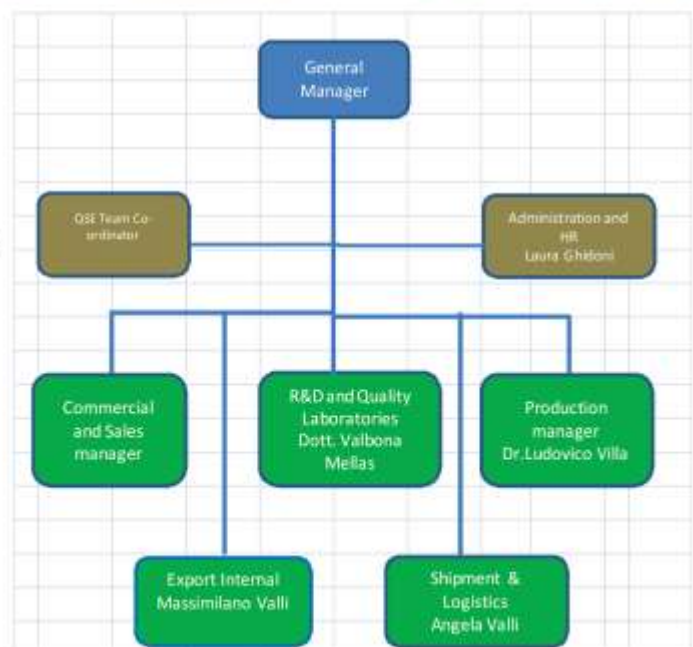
General Manager

QSE Team Co-ordinator

Administration and HR Laura Ghidoni

Commercial and Sales manager

R&D and Quality Laboratories Dott. Valbona Mellas

Production manager Dr.Ludovico Villa

Export Internal Massimiliano Valli

Shipment & Logistics Angela Valli